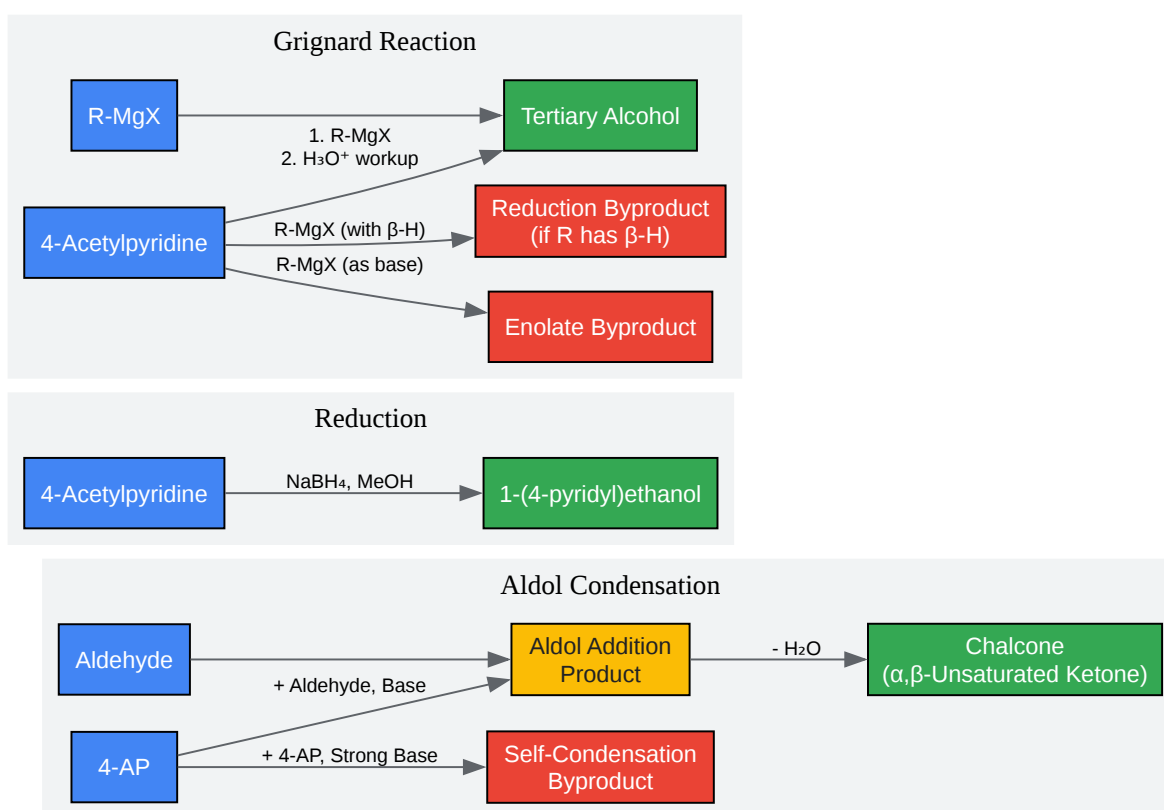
Grignard Reaction

R-MgX

Tertiary Alcohol

1. R-MgX
2. $H_3O^+$ workup

4-Acetylpyridine

R-MgX (with β-H)

Reduction Byproduct (if R has β-H)

R-MgX (as base)

Enolate Byproduct

Reduction

4-Acetylpyridine

$NaBH_4$, MeOH

1-(4-pyridyl)ethanol

Aldol Condensation

Aldehyde

Aldol Addition Product

- $H_2O$

Chalcone (α,β-Unsaturated Ketone)

+ Aldehyde, Base

4-AP

+ 4-AP, Strong Base

Self-Condensation Byproduct